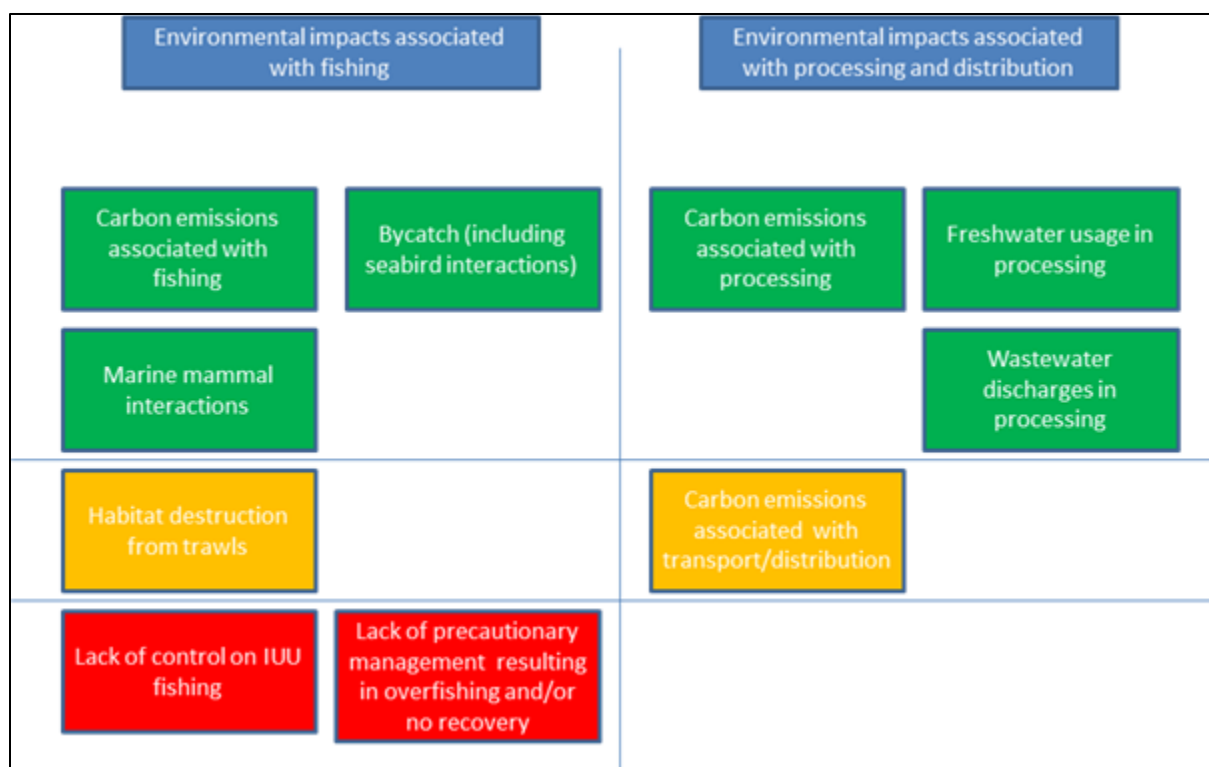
Environmental impacts associated with fishing

Environmental impacts associated with processing and distribution

Carbon emissions associated with fishing

Bycatch (including seabird interactions)

Carbon emissions associated with processing

Freshwater usage in processing

Marine mammal interactions

Wastewater discharges in processing

Habitat destruction from trawls

Carbon emissions associated with transport/distribution

Lack of control on IUU fishing

Lack of precautionary management resulting in overfishing and/or no recovery